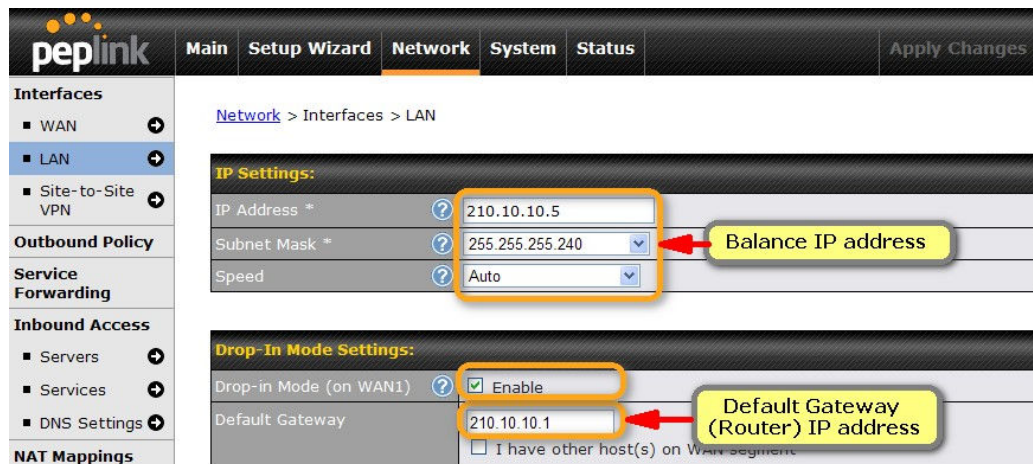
peplink

Main | Setup Wizard | Network | System | Status | Apply Changes

Interfaces
WAN
LAN
Site-to-Site VPN
Outbound Policy
Service Forwarding
Inbound Access
Servers
Services
DNS Settings
NAT Mappings

Network > Interfaces > LAN

IP Settings:

| | |
|---|---|
| IP Address * | 210.10.10.5 |
| Subnet Mask * | 255.255.255.240 |
| Speed | Auto |

Balance IP address

Drop-In Mode Settings:

| | |
|---|---|
| Drop-in Mode (on WAN1) | Enable |
| Default Gateway | 210.10.10.1 |
| | I have other host(s) on WAN segment |

Default Gateway (Router) IP address